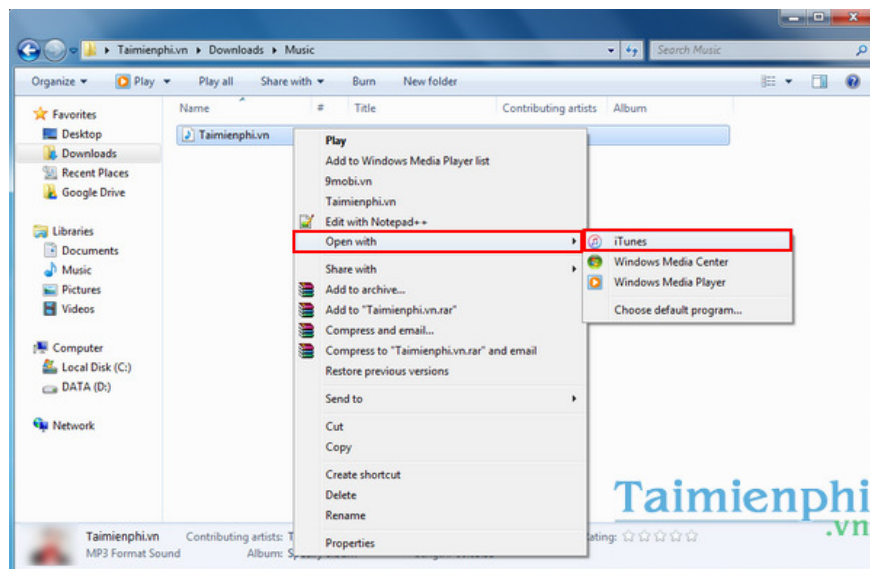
Taimienphi.vn ▸ Downloads ▸ Music
Search Music
Organize ▾ Play ▾ Play all Share with ▾ Burn New folder
Favorites
Desktop
Downloads
Recent Places
Google Drive
Libraries
Documents
Music
Pictures
Videos
Computer
Local Disk (C:)
DATA (D:)
Network
Name # Title Contributing artists Album
Taimienphi.vn
Play
Add to Windows Media Player list
9mobi.vn
Taimienphi.vn
Edit with Notepad++
Open with
Share with
Add to archive...
Add to "Taimienphi.vn.rar"
Compress and email...
Compress to "Taimienphi.vn.rar" and email
Restore previous versions
Send to
Cut
Copy
Create shortcut
Delete
Rename
Properties
iTunes
Windows Media Center
Windows Media Player
Choose default program...
Taimienphi.vn Contributing artists: T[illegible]
MP3 Format Sound Album: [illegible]
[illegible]ating: ☆☆☆☆☆
Taimienphi
.vn